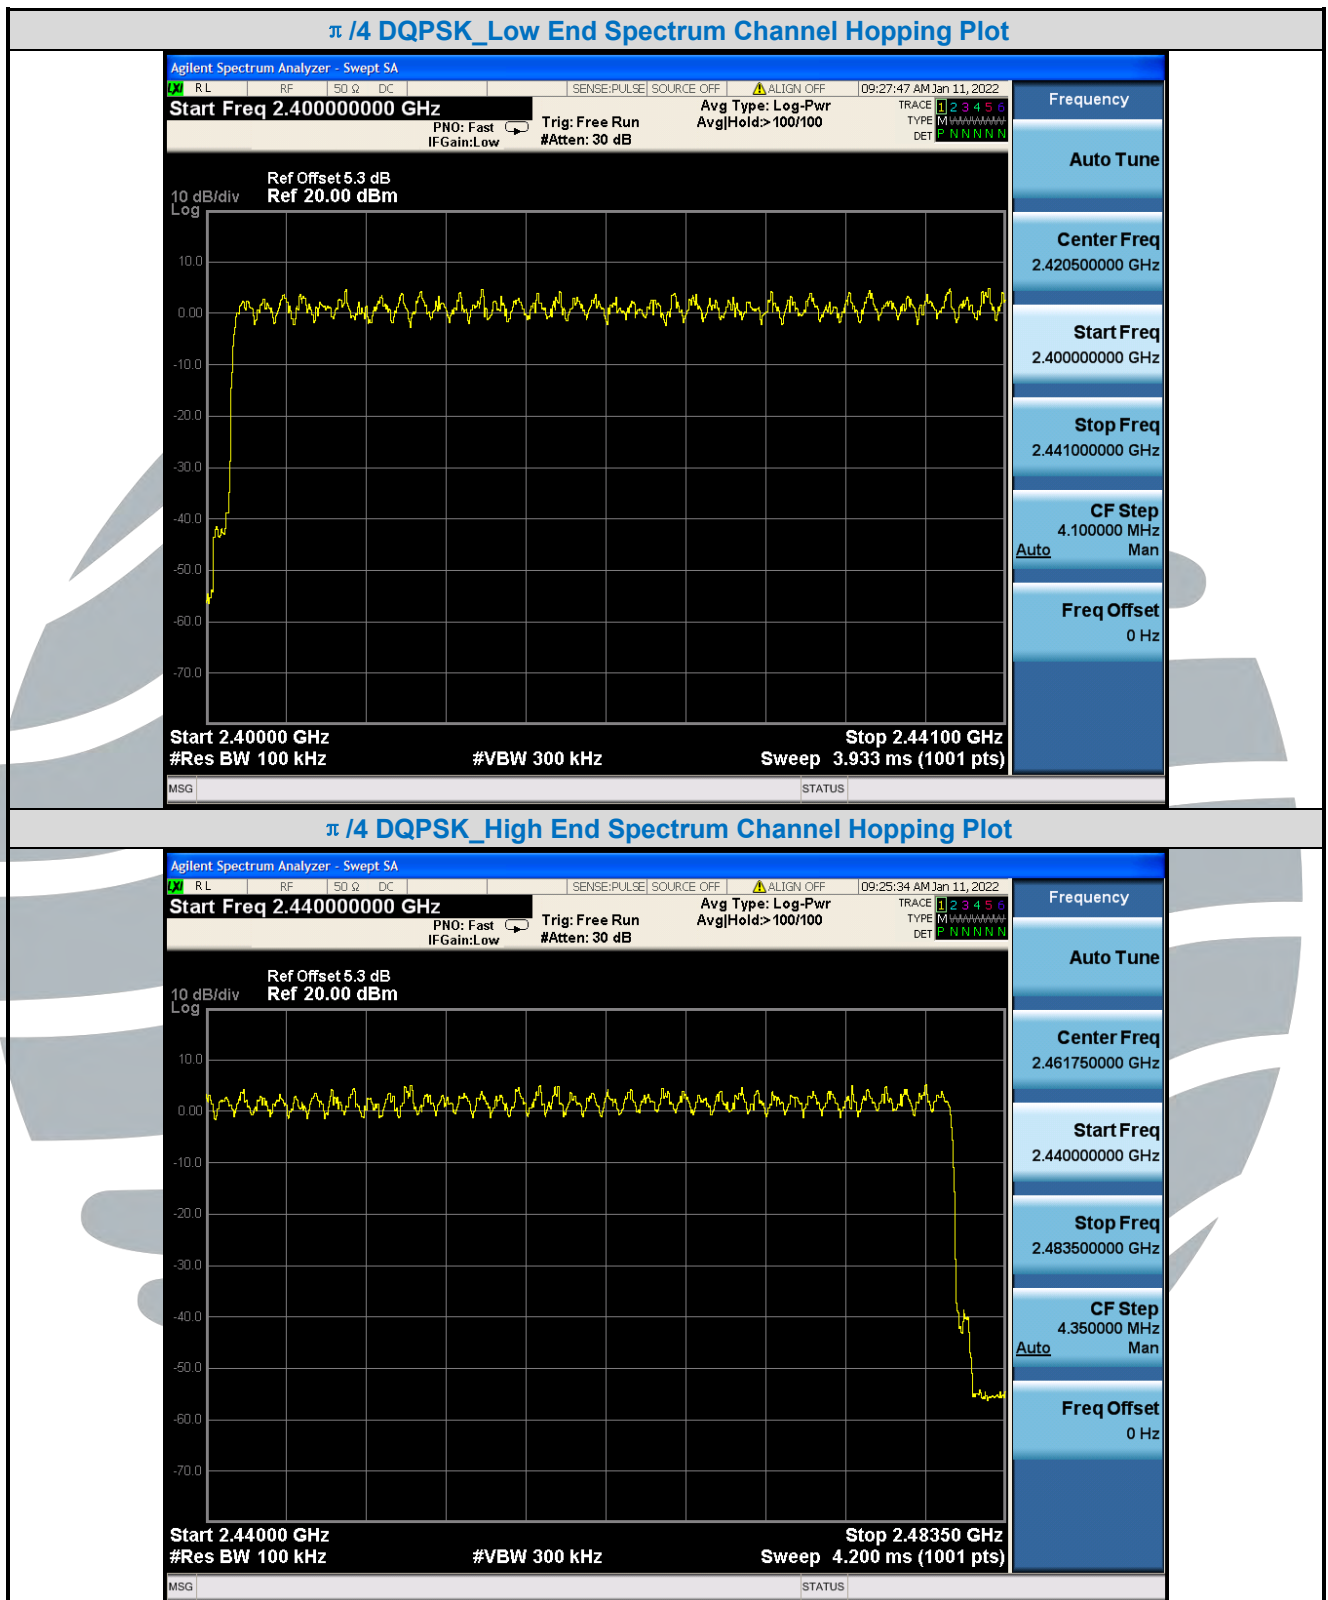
π /4 DQPSK_Low End Spectrum Channel Hopping Plot

Agilent Spectrum Analyzer - Swept SA

RL RF 50 Ω DC SENSE:PULSE SOURCE OFF ALIGN OFF 09:27:47 AM Jan 11, 2022

Start Freq 2.400000000 GHz

PNO: Fast IFGain:Low Trig: Free Run #Atten: 30 dB Avg Type: Log-Pwr Avg|Hold:>100/100

TRACE 1 2 3 4 5 6 TYPE M WWWWW DET P N N N N N

Frequency

Auto Tune

Center Freq 2.420500000 GHz

Start Freq 2.400000000 GHz

Stop Freq 2.441000000 GHz

CF Step 4.100000 MHz Auto Man

Freq Offset 0 Hz

10 dB/div Log Ref Offset 5.3 dB Ref 20.00 dBm

10.0 0.00 -10.0 -20.0 -30.0 -40.0 -50.0 -60.0 -70.0

Start 2.40000 GHz #Res BW 100 kHz #VBW 300 kHz Stop 2.44100 GHz Sweep 3.933 ms (1001 pts)

MSG STATUS

π /4 DQPSK_High End Spectrum Channel Hopping Plot

Agilent Spectrum Analyzer - Swept SA

RL RF 50 Ω DC SENSE:PULSE SOURCE OFF ALIGN OFF 09:25:34 AM Jan 11, 2022

Start Freq 2.440000000 GHz

PNO: Fast IFGain:Low Trig: Free Run #Atten: 30 dB Avg Type: Log-Pwr Avg|Hold:>100/100

TRACE 1 2 3 4 5 6 TYPE M WWWWW DET P N N N N N

Frequency

Auto Tune

Center Freq 2.461750000 GHz

Start Freq 2.440000000 GHz

Stop Freq 2.483500000 GHz

CF Step 4.350000 MHz Auto Man

Freq Offset 0 Hz

10 dB/div Log Ref Offset 5.3 dB Ref 20.00 dBm

10.0 0.00 -10.0 -20.0 -30.0 -40.0 -50.0 -60.0 -70.0

Start 2.44000 GHz #Res BW 100 kHz #VBW 300 kHz Stop 2.48350 GHz Sweep 4.200 ms (1001 pts)

MSG STATUS